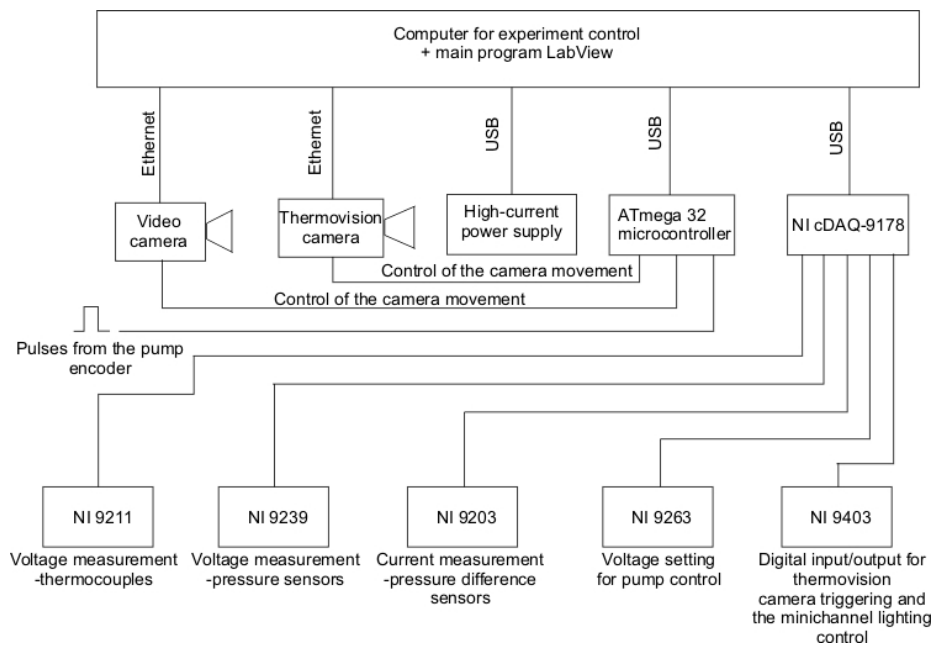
Computer for experiment control
+ main program LabView

Ethernet

Ethernet

USB

USB

USB

Video camera

Thermovision camera

High-current power supply

ATmega 32 microcontroller

NI cDAQ-9178

Control of the camera movement

Control of the camera movement

Pulses from the pump encoder

NI 9211

Voltage measurement -thermocouples

NI 9239

Voltage measurement -pressure sensors

NI 9203

Current measurement -pressure difference sensors

NI 9263

Voltage setting for pump control

NI 9403

Digital input/output for thermovision camera triggering and the minichannel lighting control